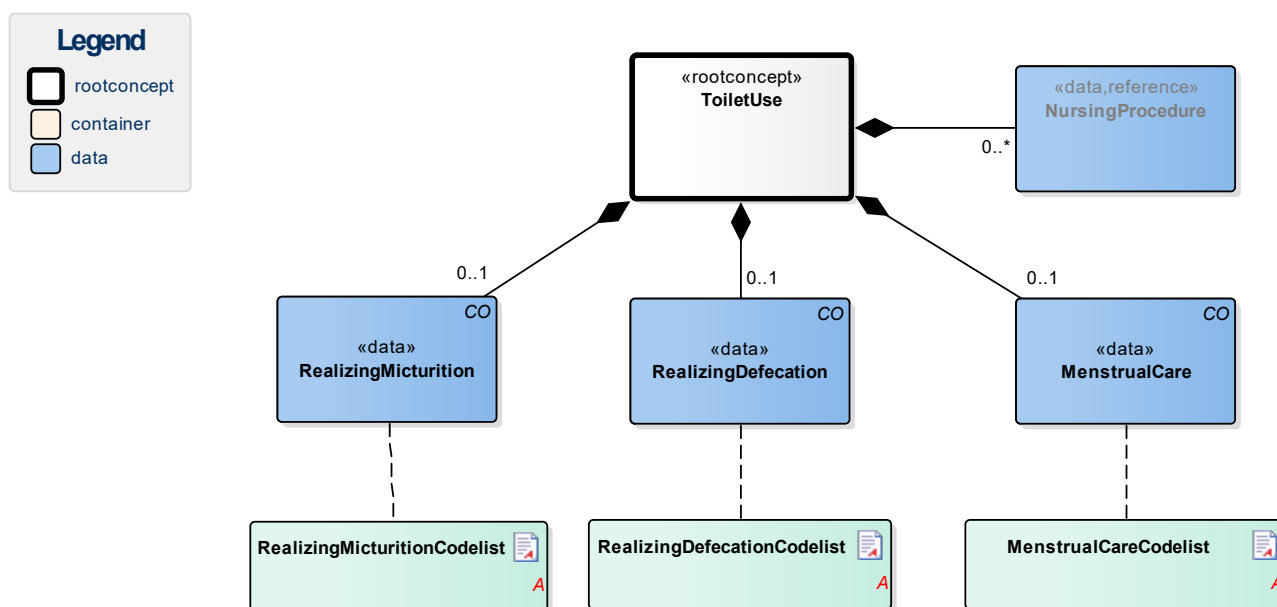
Legend
rootconcept
container
data

«rootconcept»
ToiletUse

«data,reference»
NursingProcedure

0..*

0..1
0..1
0..1

CO
«data»
RealizingMicturition

CO
«data»
RealizingDefecation

CO
«data»
MenstrualCare

RealizingMicturitionCodelist
A

RealizingDefecationCodelist
A

MenstrualCareCodelist